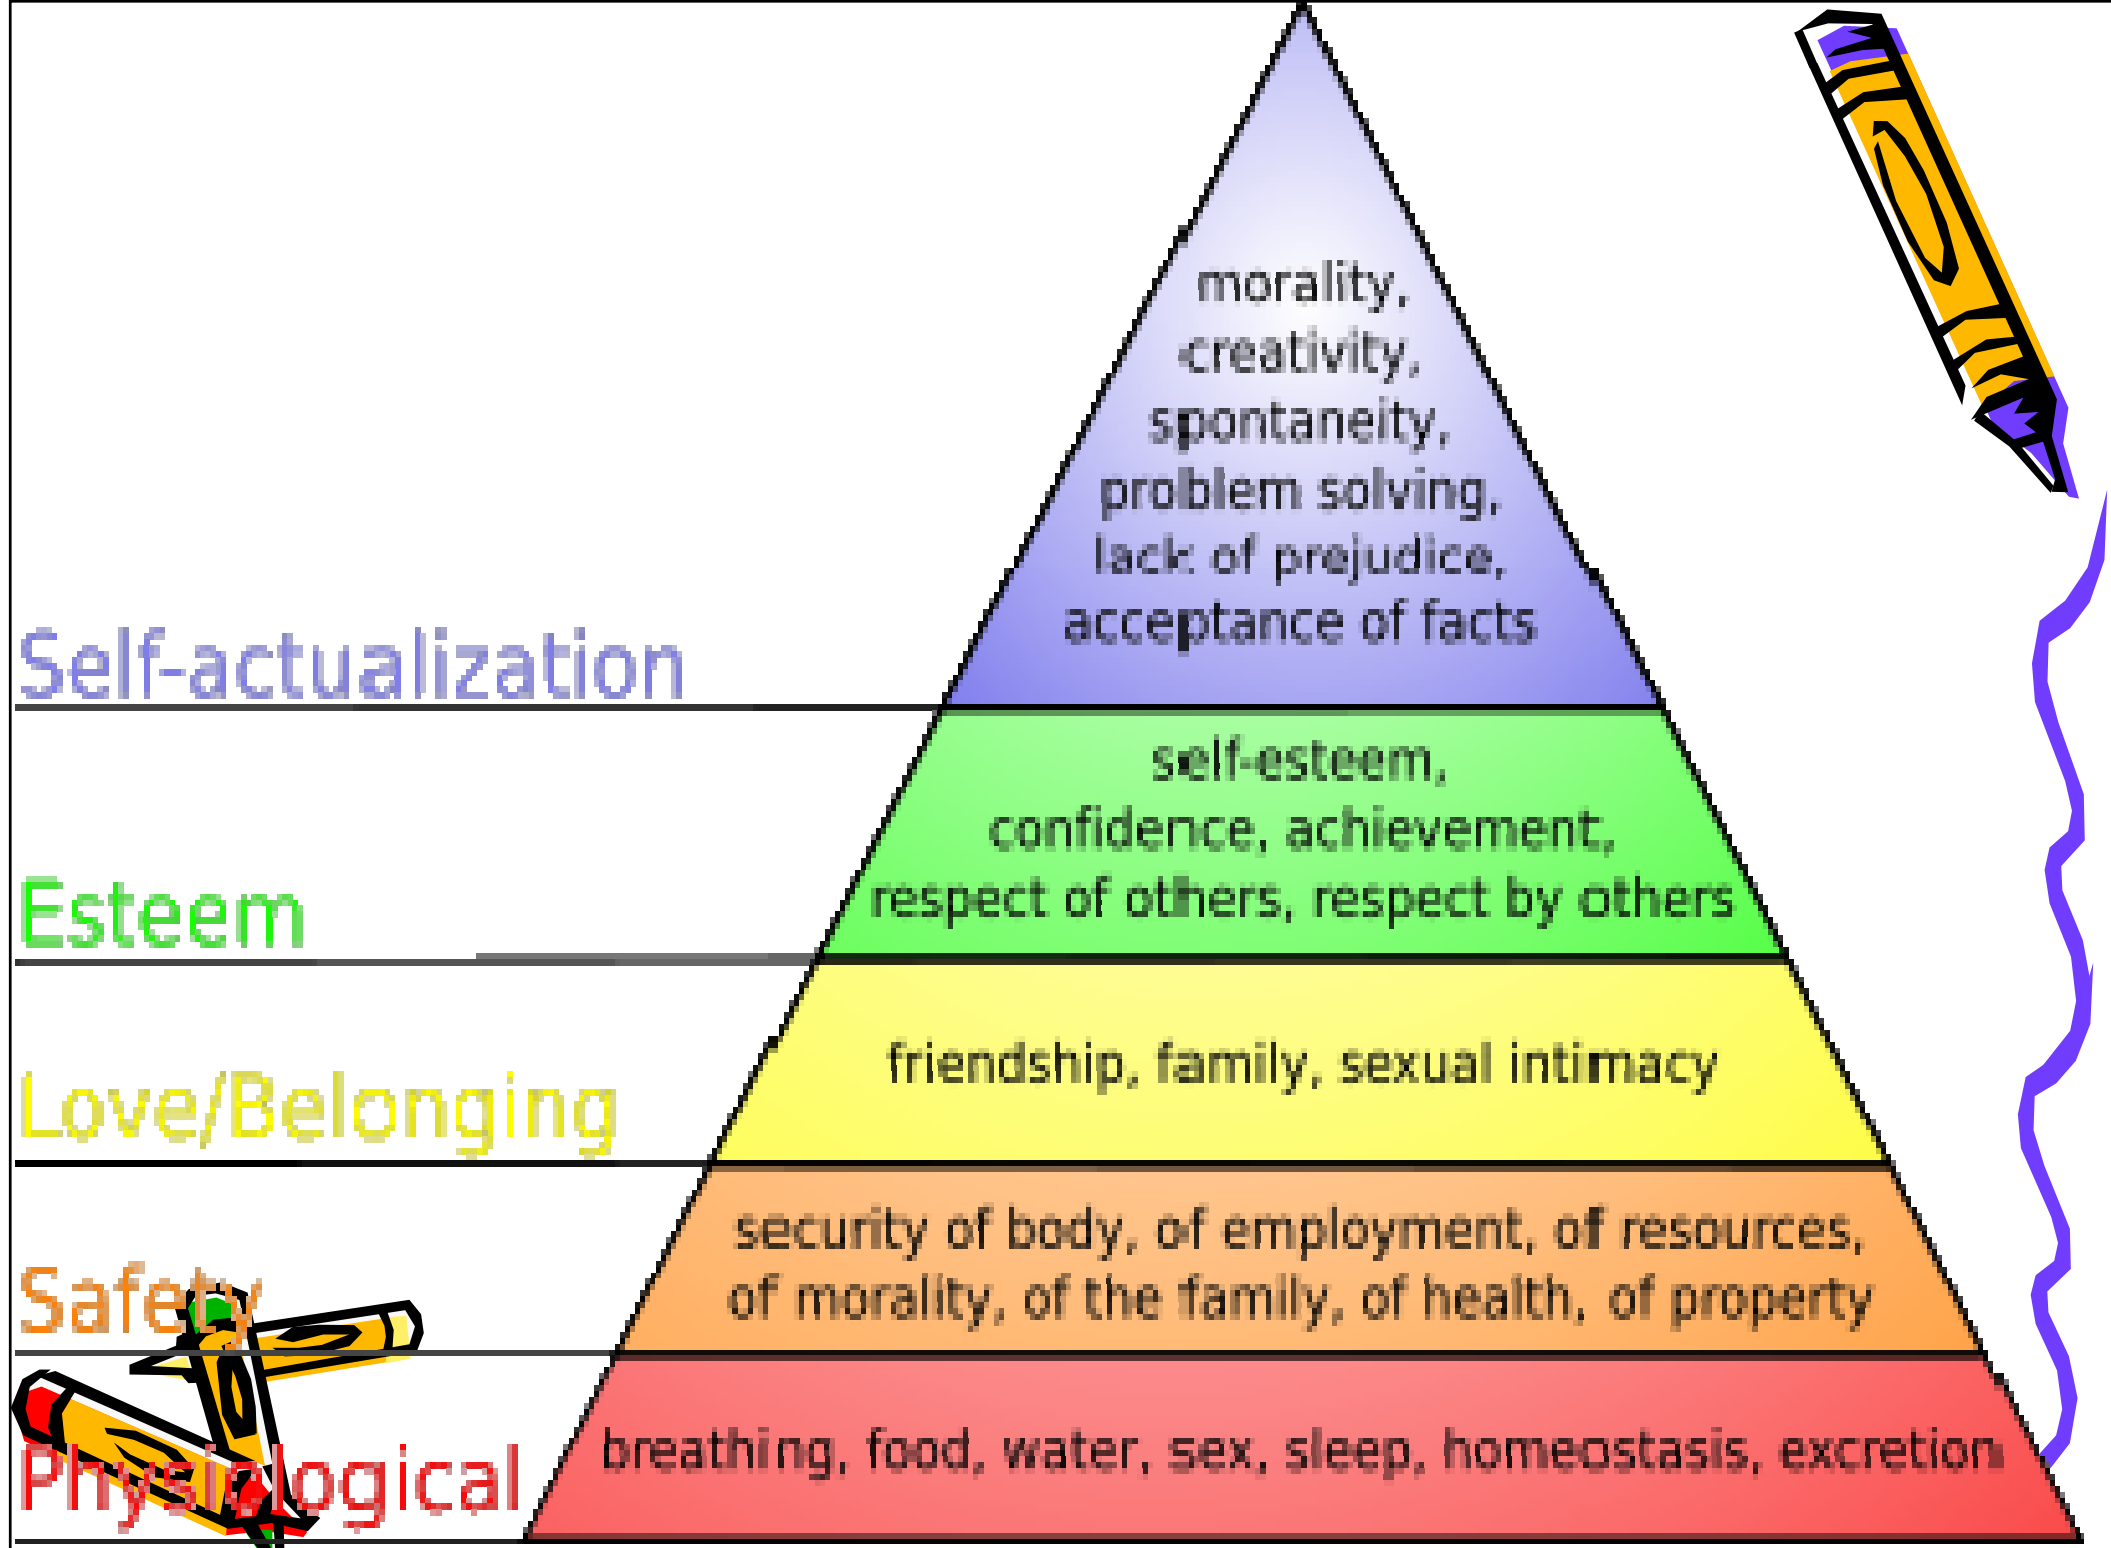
morality, creativity, spontaneity, problem solving, lack of prejudice, acceptance of facts

Self-actualization

self-esteem, confidence, achievement, respect of others, respect by others

Esteem

friendship, family, sexual intimacy

Love/Belonging

security of body, of employment, of resources, of morality, of the family, of health, of property

Safety

breathing, food, water, sex, sleep, homeostasis, excretion

Physiological